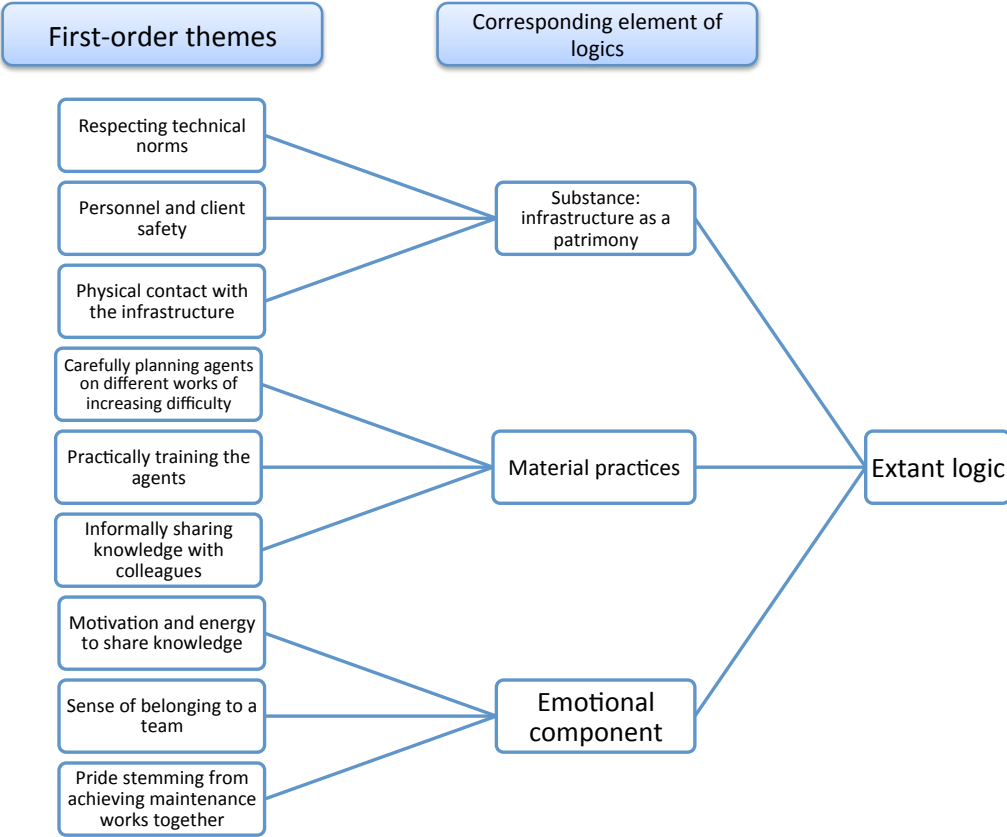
First-order themes

Corresponding element of logics

Respecting technical norms

Personnel and client safety

Physical contact with the infrastructure

Substance: infrastructure as a patrimony

Carefully planning agents on different works of increasing difficulty

Practically training the agents

Informally sharing knowledge with colleagues

Material practices

Extant logic

Motivation and energy to share knowledge

Sense of belonging to a team

Pride stemming from achieving maintenance works together

Emotional component